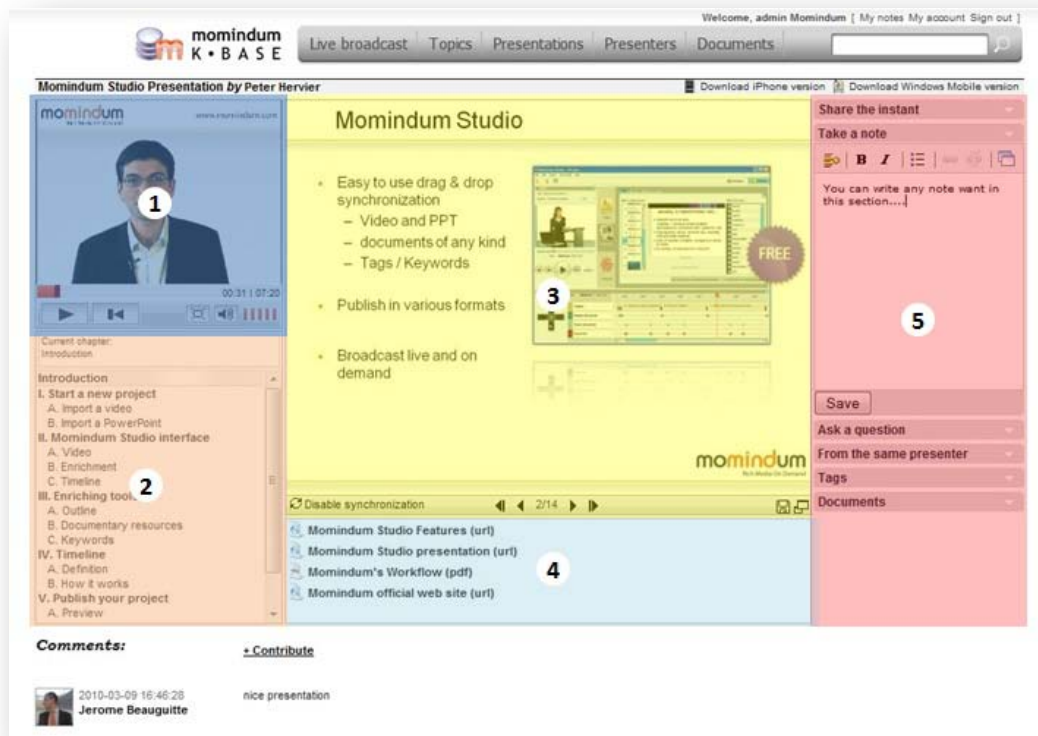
Welcome, admin Momindum [ My notes My account Sign out ]

momindum K•BASE

Live broadcast | Topics | Presentations | Presenters | Documents

Momindum Studio Presentation by Peter Hervier

Download iPhone version | Download Windows Mobile version

momindum www.momindum.com

1

00:31 | 07:20

Current chapter: Introduction

Introduction
I. Start a new project
A. Import a video
B. Import a PowerPoint
II. Momindum Studio interface
A. Video
B. Enrichment
C. Timeline
III. Enriching tools
A. Outline
B. Documentary resources
C. Keywords
IV. Timeline
A. Definition
B. How it works
V. Publish your project
A. Preview

2

Momindum Studio

- Easy to use drag & drop synchronization
 – Video and PPT
 – documents of any kind
 – Tags / Keywords
- Publish in various formats
- Broadcast live and on demand

FREE

3

momindum

Disable synchronization

2/14

Momindum Studio Features (url)
Momindum Studio presentation (url)
Momindum's Workflow (pdf)
Momindum official web site (url)

4

Share the instant
Take a note

B I

You can write any note want in this section....

5

Save

Ask a question
From the same presenter
Tags
Documents

Comments:

+ Contribute

2010-03-09 16:46:28
Jerome Beauguitte

nice presentation